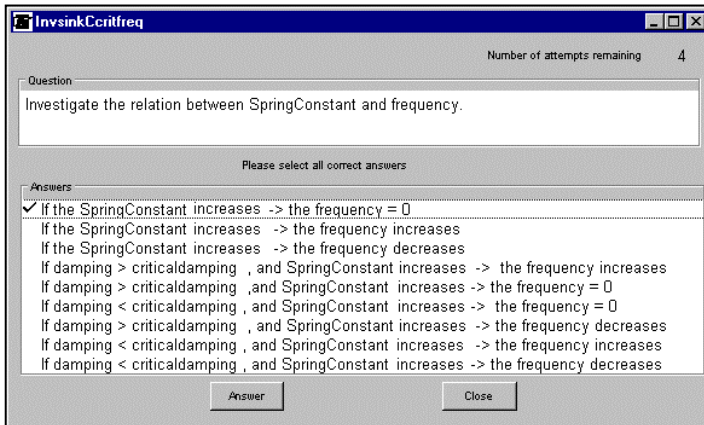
InvsinkCcritfreq

Number of attempts remaining 4

Question

Investigate the relation between SpringConstant and frequency.

Please select all correct answers

Answers

✓ If the SpringConstant increases -> the frequency = 0
If the SpringConstant increases -> the frequency increases
If the SpringConstant increases -> the frequency decreases
If damping > criticaldamping , and SpringConstant increases -> the frequency increases
If damping > criticaldamping ,and SpringConstant increases -> the frequency = 0
If damping < criticaldamping , and SpringConstant increases -> the frequency = 0
If damping > criticaldamping , and SpringConstant increases -> the frequency decreases
If damping < criticaldamping , and SpringConstant increases -> the frequency increases
If damping < criticaldamping , and SpringConstant increases -> the frequency decreases

Answer

Close